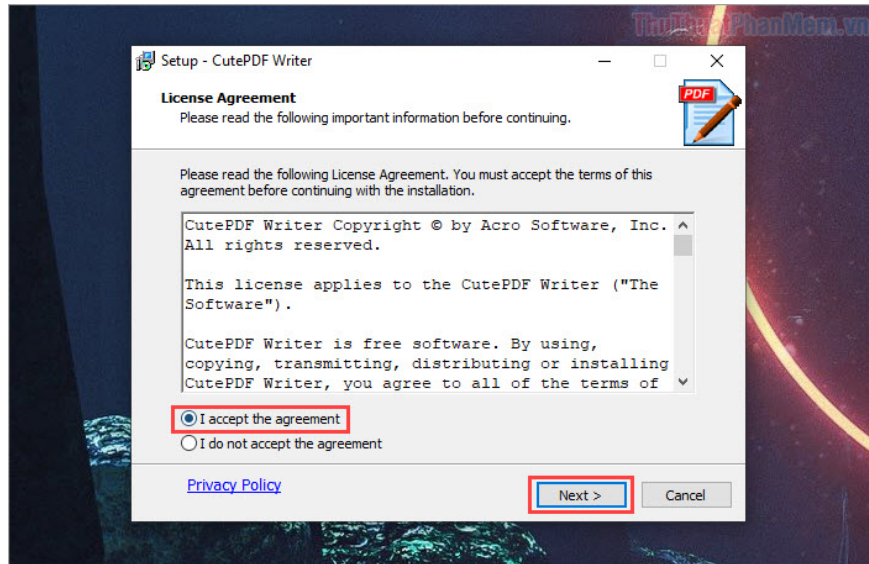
ThuThuatPhanMem.vn

Setup - CutePDF Writer

License Agreement
Please read the following important information before continuing.

PDF

Please read the following License Agreement. You must accept the terms of this agreement before continuing with the installation.

CutePDF Writer Copyright © by Acro Software, Inc. All rights reserved.

This license applies to the CutePDF Writer ("The Software").

CutePDF Writer is free software. By using, copying, transmitting, distributing or installing CutePDF Writer, you agree to all of the terms of

I accept the agreement
I do not accept the agreement

Privacy Policy

Next >

Cancel